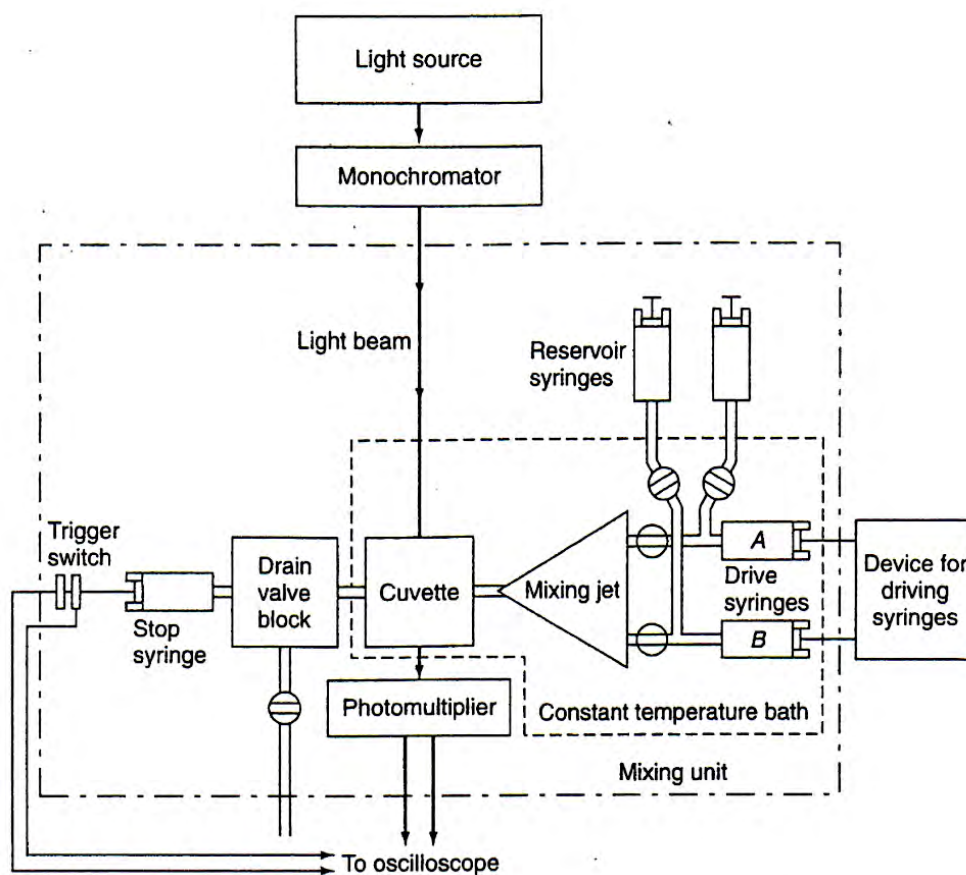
Light source

Monochromator

Light beam

Reservoir syringes

Trigger switch

Stop syringe

Drain valve block

Cuvette

Mixing jet

A

Drive syringes

B

Device for driving syringes

Photomultiplier

Constant temperature bath

Mixing unit

To oscilloscope